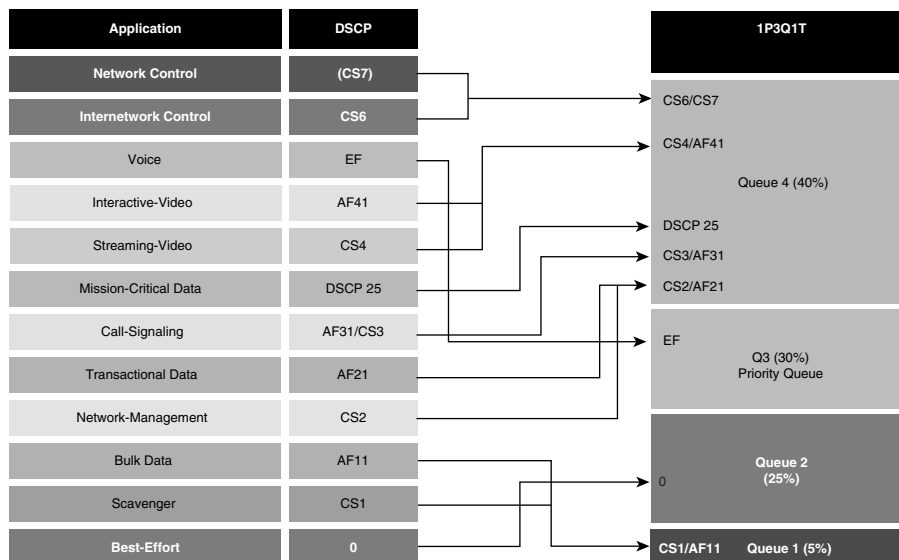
| Application | DSCP |
|---|---|
| Network Control | (CS7) |
| Internetwork Control | CS6 |
| Voice | EF |
| Interactive-Video | AF41 |
| Streaming-Video | CS4 |
| Mission-Critical Data | DSCP 25 |
| Call-Signaling | AF31/CS3 |
| Transactional Data | AF21 |
| Network-Management | CS2 |
| Bulk Data | AF11 |
| Scavenger | CS1 |
| Best-Effort | 0 |

1P3Q1T

CS6/CS7
CS4/AF41
Queue 4 (40%)
DSCP 25
CS3/AF31
CS2/AF21

EF
Q3 (30%)
Priority Queue

0
Queue 2
(25%)

CS1/AF11 Queue 1 (5%)